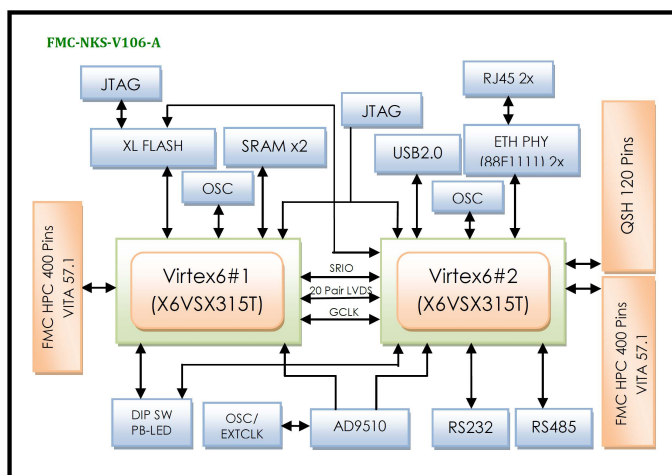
FMC-NKS-V106-A

JTAG

XL FLASH

SRAM x2

OSC

JTAG

RJ45 2x

ETH PHY (88E1111) 2x

USB2.0

OSC

QSH 120 Pins

FMC HPC 400 Pins VITA 57.1

Virtex6#1 (X6VSX315T)

SRIO

20 Pair LVDS

GCLK

Virtex6#2 (X6VSX315T)

FMC HPC 400 Pins VITA 57.1

DIP SW PB-LED

OSC/ EXTCLK

AD9510

RS232

RS485